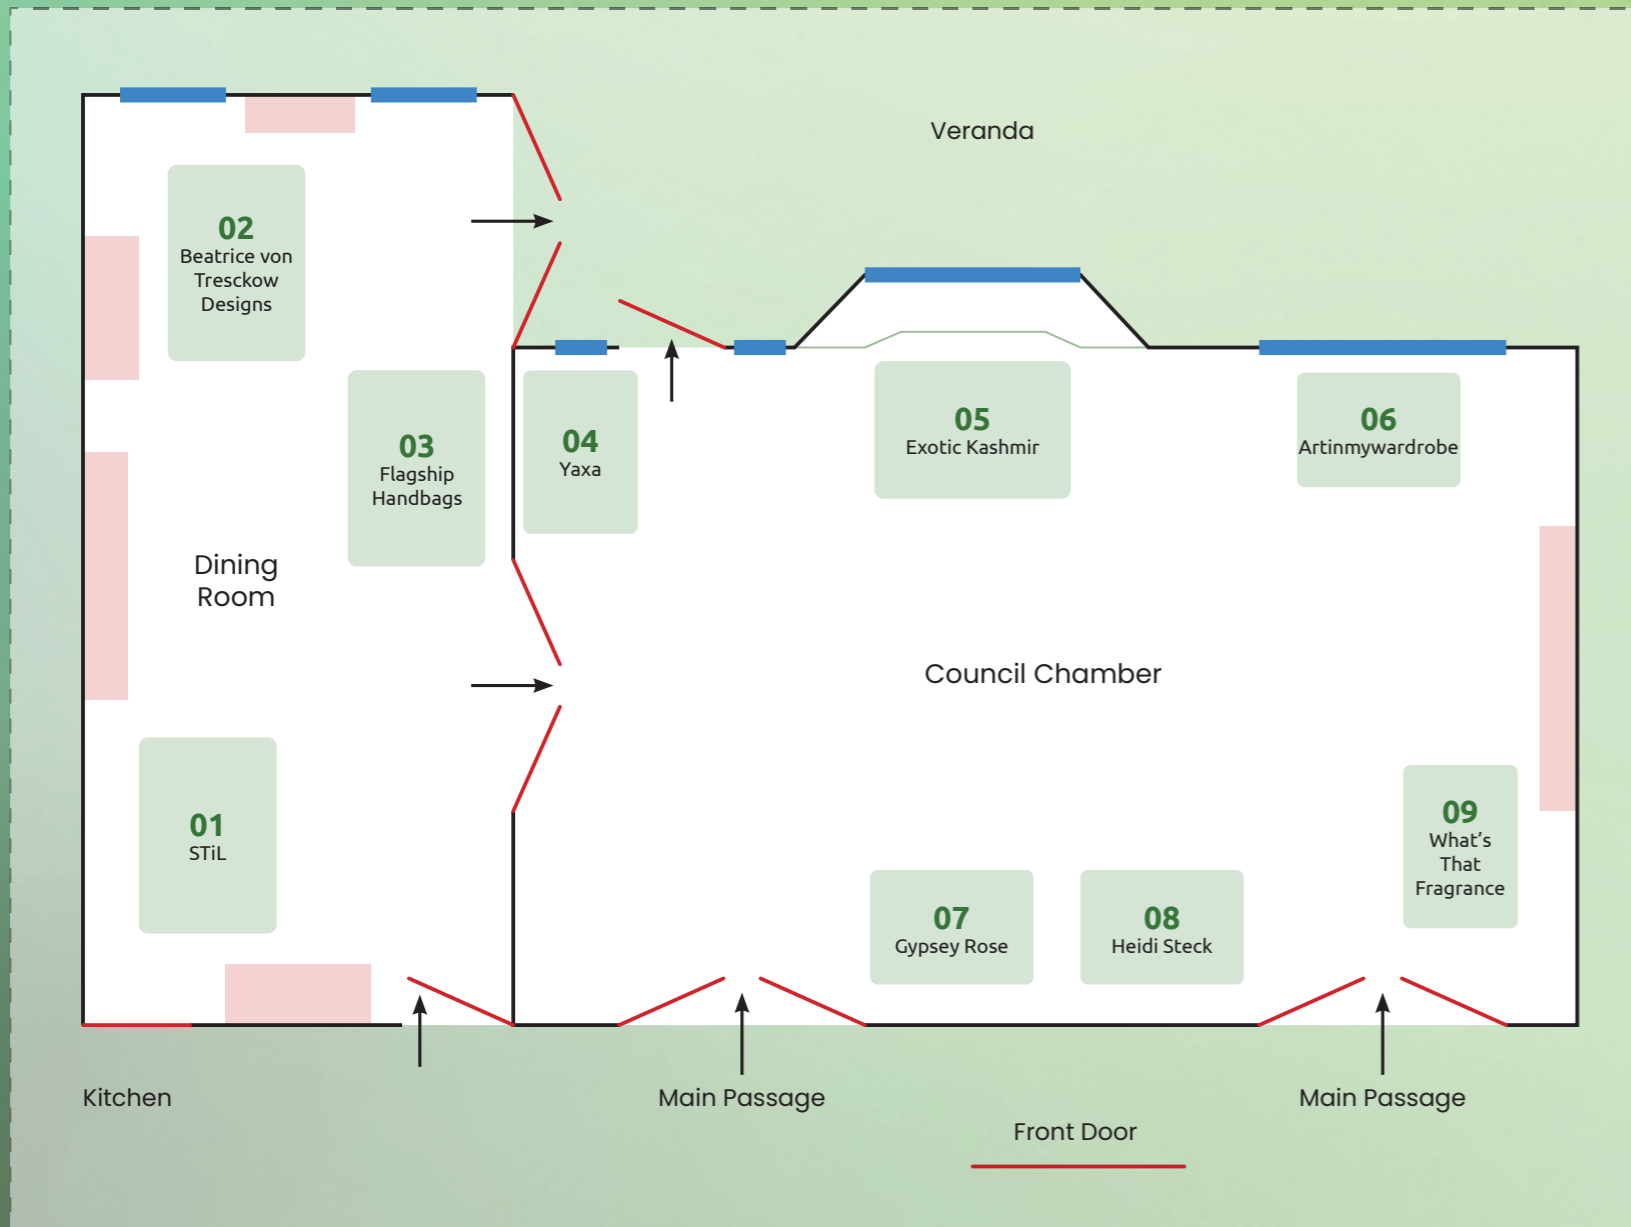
Veranda

02
Beatrice von Tresckow Designs

03
Flagship Handbags

Dining Room

04
Yaxa

05
Exotic Kashmir

06
Artinmywardrobe

Council Chamber

01
STiL

09
What's That Fragrance

07
Gypsey Rose

08
Heidi Steck

Kitchen

Main Passage

Main Passage

Front Door